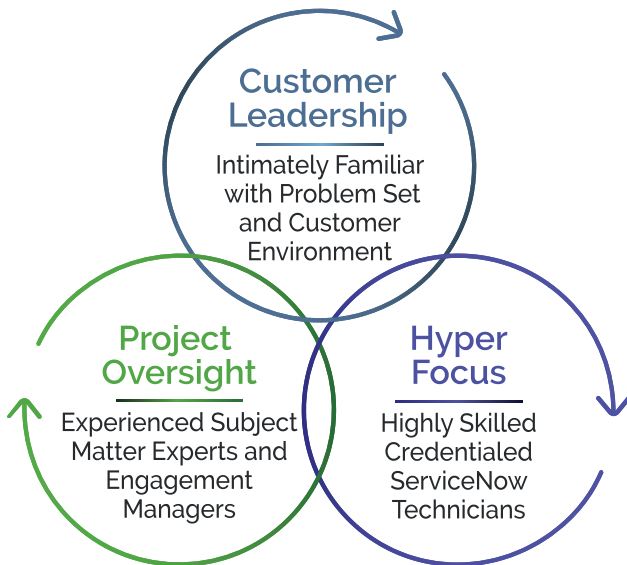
Customer Leadership

Intimately Familiar with Problem Set and Customer Environment

Project Oversight

Experienced Subject Matter Experts and Engagement Managers

Hyper Focus

Highly Skilled Credentialed ServiceNow Technicians